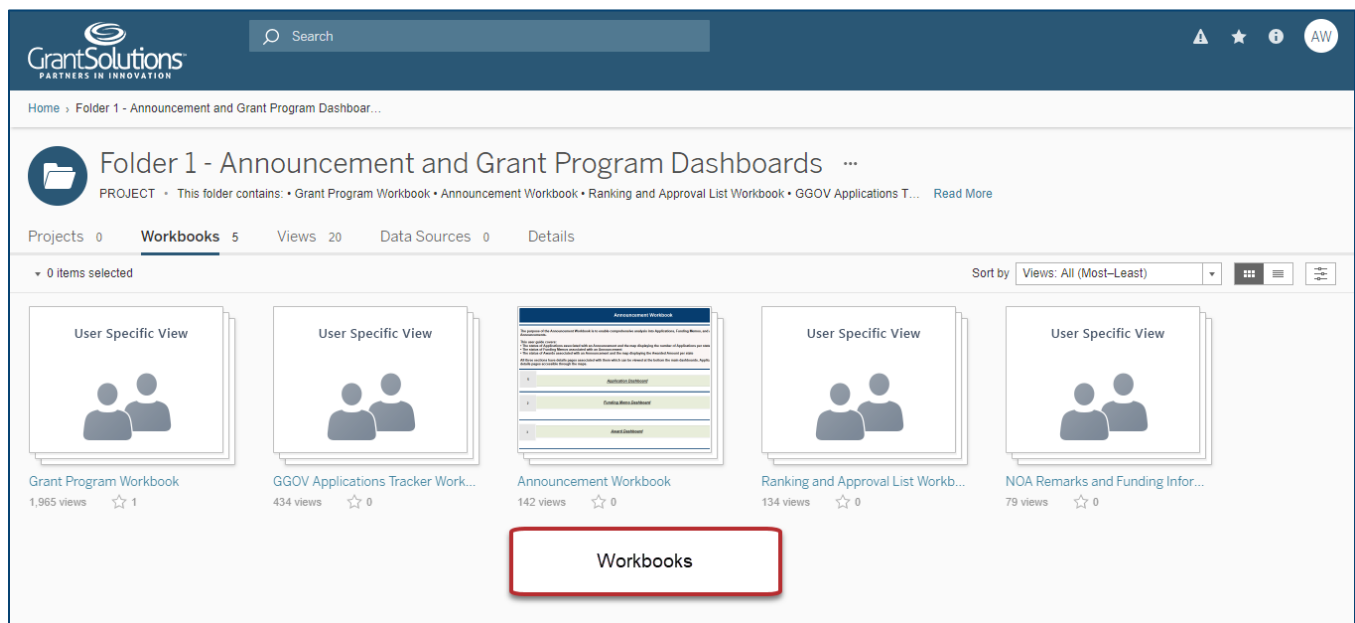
GrantSolutions
PARTNERS IN INNOVATION

Search

AW

Home › Folder 1 - Announcement and Grant Program Dashboar...

Folder 1 - Announcement and Grant Program Dashboards ···

PROJECT • This folder contains: • Grant Program Workbook • Announcement Workbook • Ranking and Approval List Workbook • GGOV Applications T... Read More

Projects 0 Workbooks 5 Views 20 Data Sources 0 Details

0 items selected

Sort by Views: All (Most–Least)

User Specific View

Grant Program Workbook
1,965 views 1

User Specific View

GGOV Applications Tracker Work...
434 views 0

Announcement Workbook

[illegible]

Application Dashboard

Funding Memo Dashboard

Award Dashboard

Announcement Workbook
142 views 0

User Specific View

Ranking and Approval List Workb...
134 views 0

User Specific View

NOA Remarks and Funding Infor...
79 views 0

Workbooks